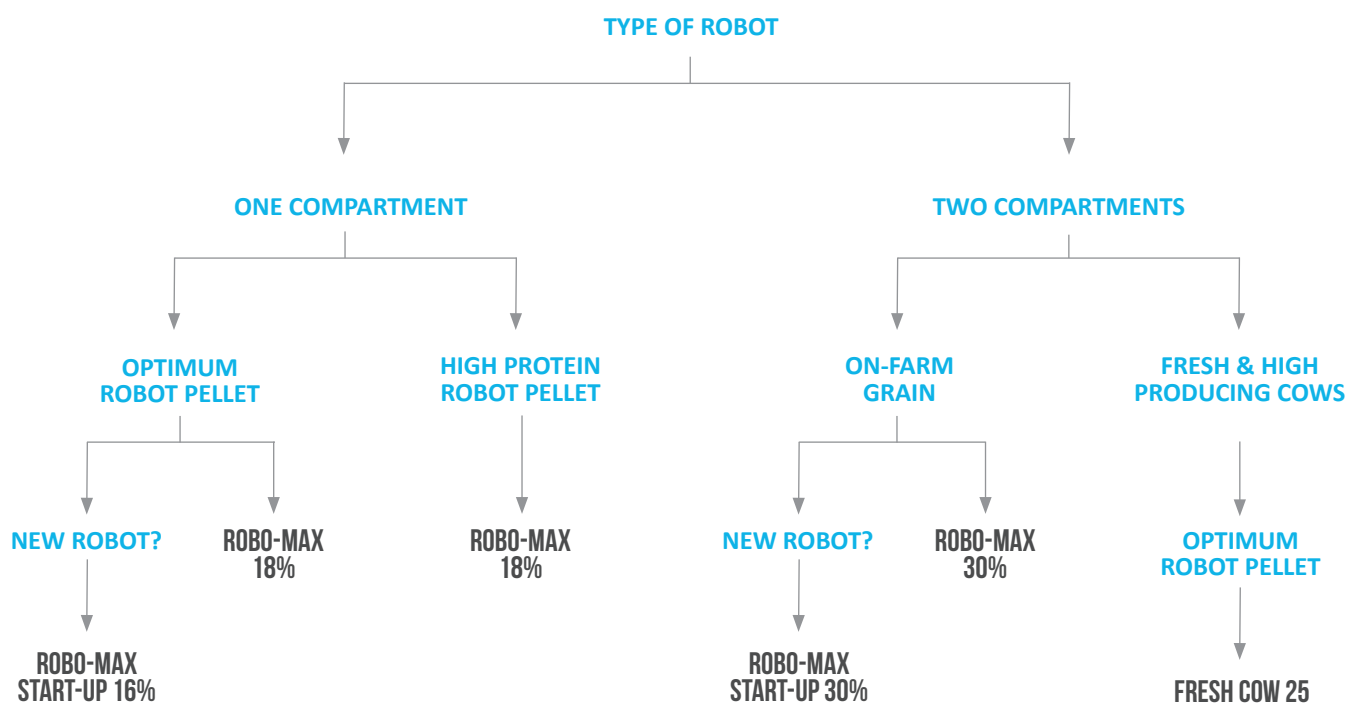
TYPE OF ROBOT

ONE COMPARTMENT

TWO COMPARTMENTS

OPTIMUM ROBOT PELLET

HIGH PROTEIN ROBOT PELLET

ON-FARM GRAIN

FRESH & HIGH PRODUCING COWS

NEW ROBOT?

ROBO-MAX 18%

ROBO-MAX 18%

NEW ROBOT?

ROBO-MAX 30%

OPTIMUM ROBOT PELLET

ROBO-MAX START-UP 16%

ROBO-MAX START-UP 30%

FRESH COW 25